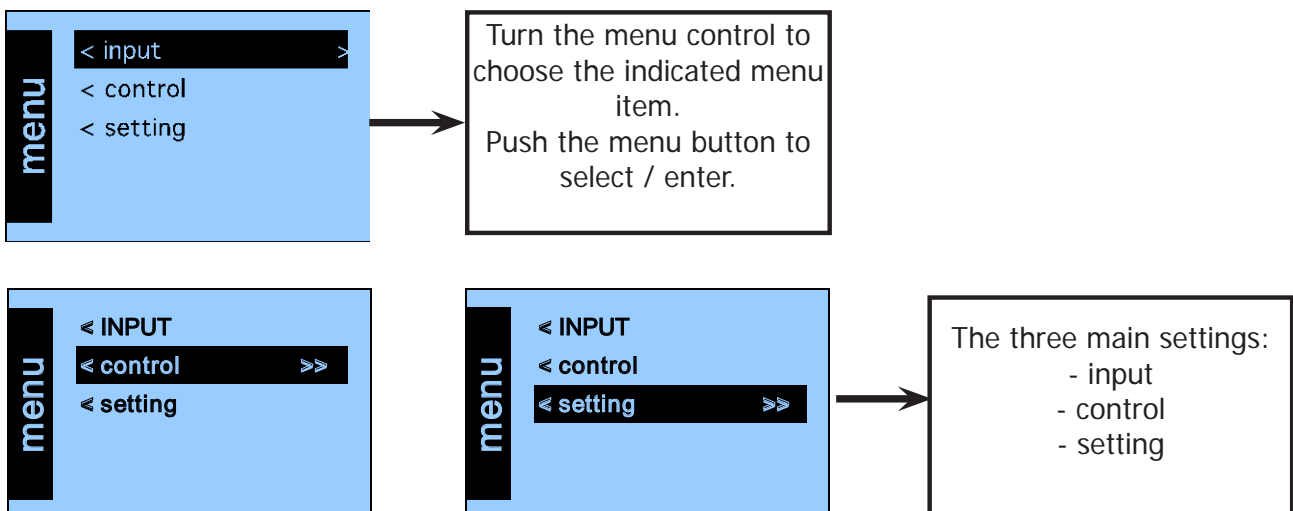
menu

< input >

< control

< setting

Turn the menu control to choose the indicated menu item.
Push the menu button to select / enter.

menu

< INPUT

< control >>

< setting

menu

< INPUT

< control

< setting >>

The three main settings:
- input
- control
- setting